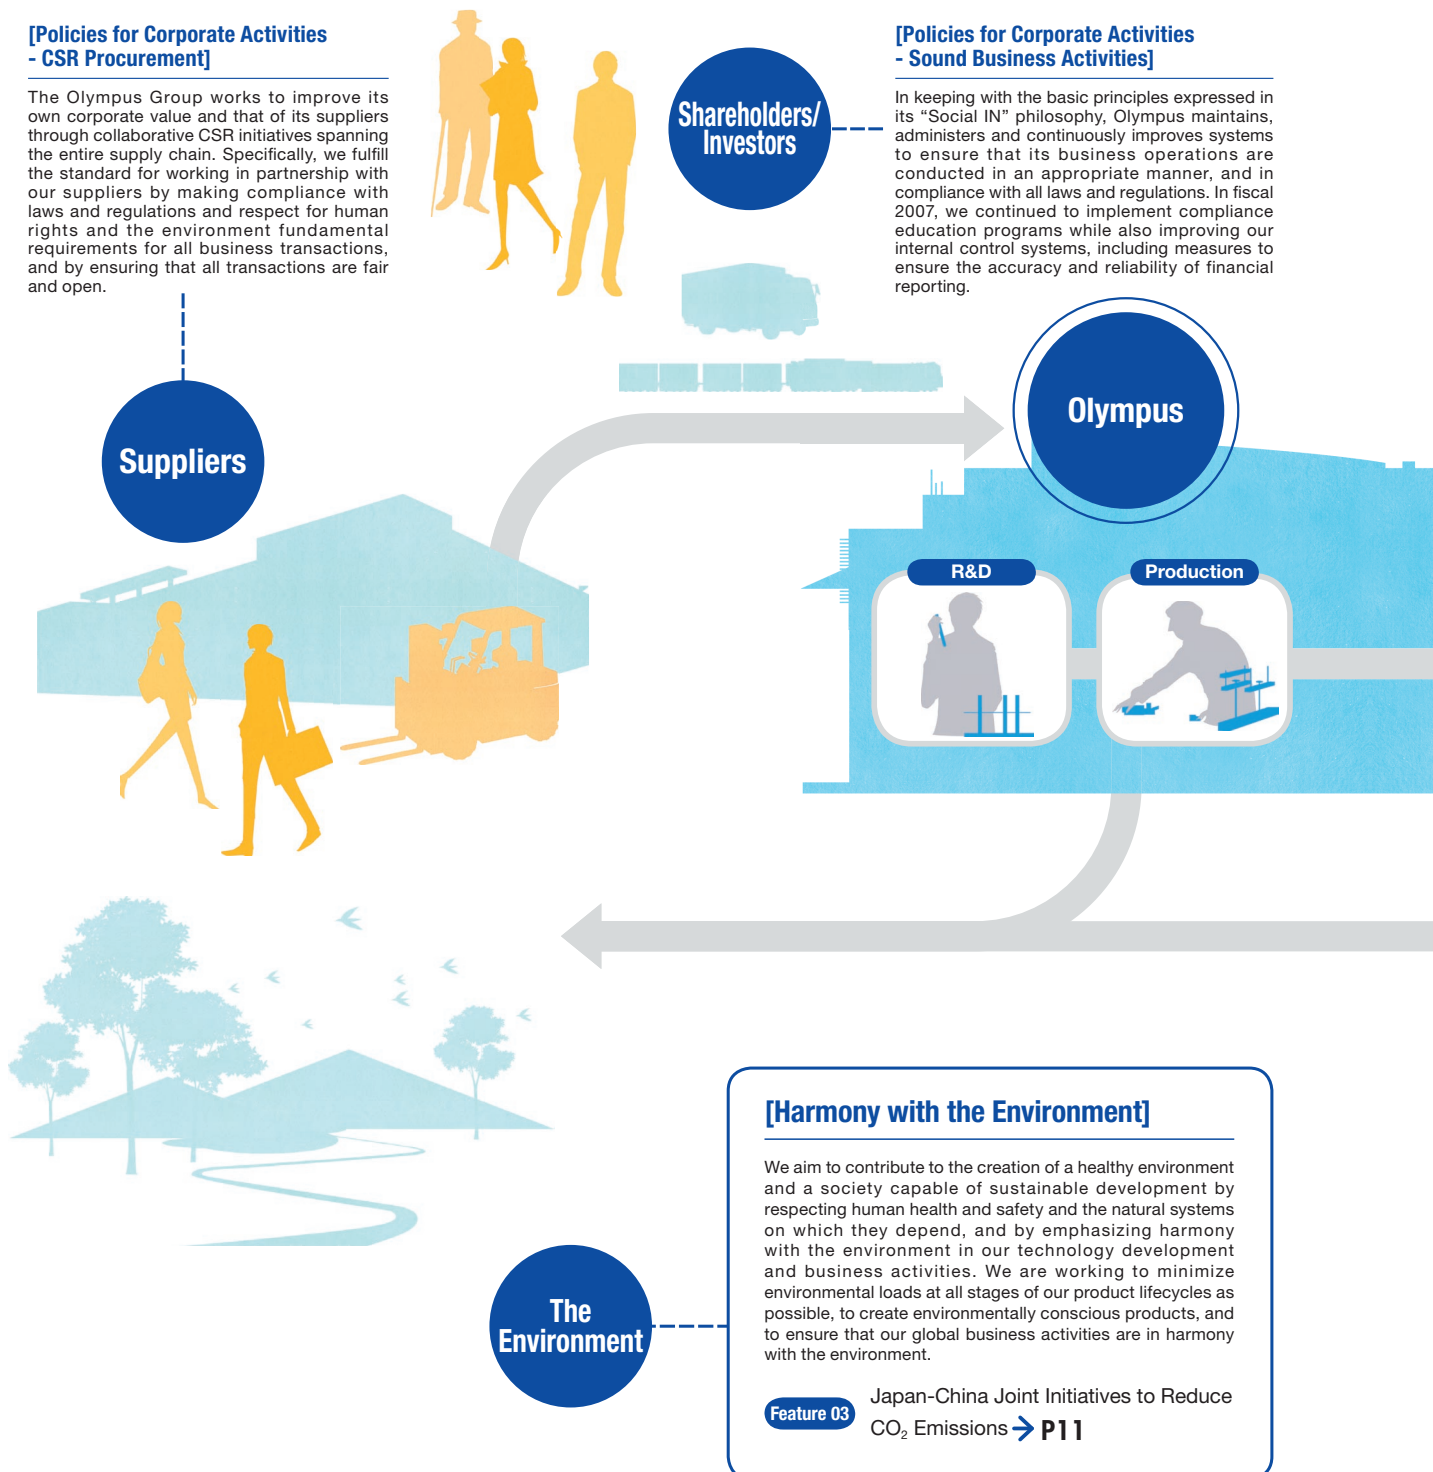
[Policies for Corporate Activities - CSR Procurement]

The Olympus Group works to improve its own corporate value and that of its suppliers through collaborative CSR initiatives spanning the entire supply chain. Specifically, we fulfill the standard for working in partnership with our suppliers by making compliance with laws and regulations and respect for human rights and the environment fundamental requirements for all business transactions, and by ensuring that all transactions are fair and open.

Shareholders/ Investors

[Policies for Corporate Activities - Sound Business Activities]

In keeping with the basic principles expressed in its “Social IN” philosophy, Olympus maintains, administers and continuously improves systems to ensure that its business operations are conducted in an appropriate manner, and in compliance with all laws and regulations. In fiscal 2007, we continued to implement compliance education programs while also improving our internal control systems, including measures to ensure the accuracy and reliability of financial reporting.

Suppliers

Olympus

R&D

Production

[Harmony with the Environment]

We aim to contribute to the creation of a healthy environment and a society capable of sustainable development by respecting human health and safety and the natural systems on which they depend, and by emphasizing harmony with the environment in our technology development and business activities. We are working to minimize environmental loads at all stages of our product lifecycles as possible, to create environmentally conscious products, and to ensure that our global business activities are in harmony with the environment.

The Environment

Feature 03 Japan-China Joint Initiatives to Reduce $CO_2$ Emissions P11